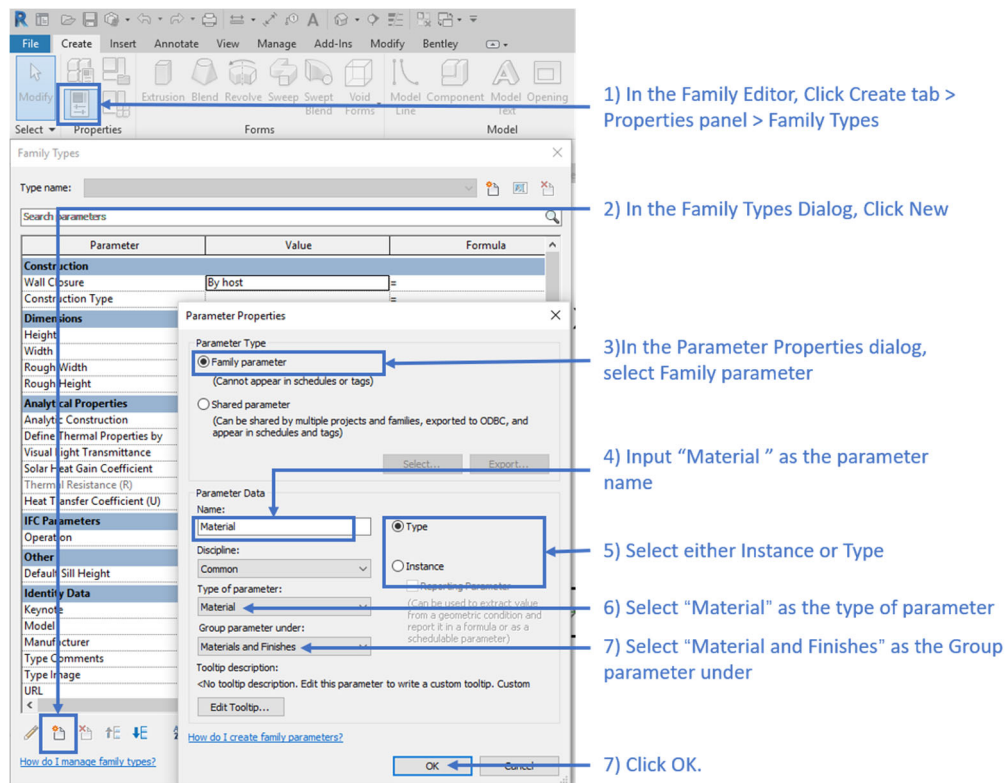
File Create Insert Annotate View Manage Add-Ins Modify Bentley

Modify Extrusion Blend Revolve Sweep Swept Blend Void Forms Model Line Component Model Text Opening

Select Properties Forms Model

1) In the Family Editor, Click Create tab > Properties panel > Family Types

Family Types

Type name:

Search parameters

2) In the Family Types Dialog, Click New

| Parameter | Value | Formula |
|---|---|---|
| Construction | | |
| Wall Closure | By host | = |
| Construction Type | | = |
| Dimensions | | |
| Height | | |
| Width | | |
| Rough Width | | |
| Rough Height | | |
| Analytical Properties | | |
| Analytic Construction | | |
| Define Thermal Properties by | | |
| Visual Light Transmittance | | |
| Solar Heat Gain Coefficient | | |
| Thermal Resistance (R) | | |
| Heat Transfer Coefficient (U) | | |
| IFC Parameters | | |
| Operation | | |
| Other | | |
| Default Sill Height | | |
| Identity Data | | |
| Keynote | | |
| Model | | |
| Manufacturer | | |
| Type Comments | | |
| Type Image | | |
| URL | | |

How do I manage family types?

Parameter Properties

Parameter Type

Family parameter
(Cannot appear in schedules or tags)

3)In the Parameter Properties dialog, select Family parameter

Shared parameter
(Can be shared by multiple projects and families, exported to ODBC, and appear in schedules and tags)

Select... Export...

4) Input “Material ” as the parameter name

Parameter Data
Name:
Material

Type

Instance

5) Select either Instance or Type

Reporting Parameter
(Can be used to extract value from a geometric condition and report it in a formula or as a schedulable parameter)

Discipline:
Common

Type of parameter:
Material

6) Select “Material” as the type of parameter

Group parameter under:
Materials and Finishes

7) Select “Material and Finishes” as the Group parameter under

Tooltip description:
<No tooltip description. Edit this parameter to write a custom tooltip. Custom

Edit Tooltip...

How do I create family parameters?

OK Cancel

7) Click OK.